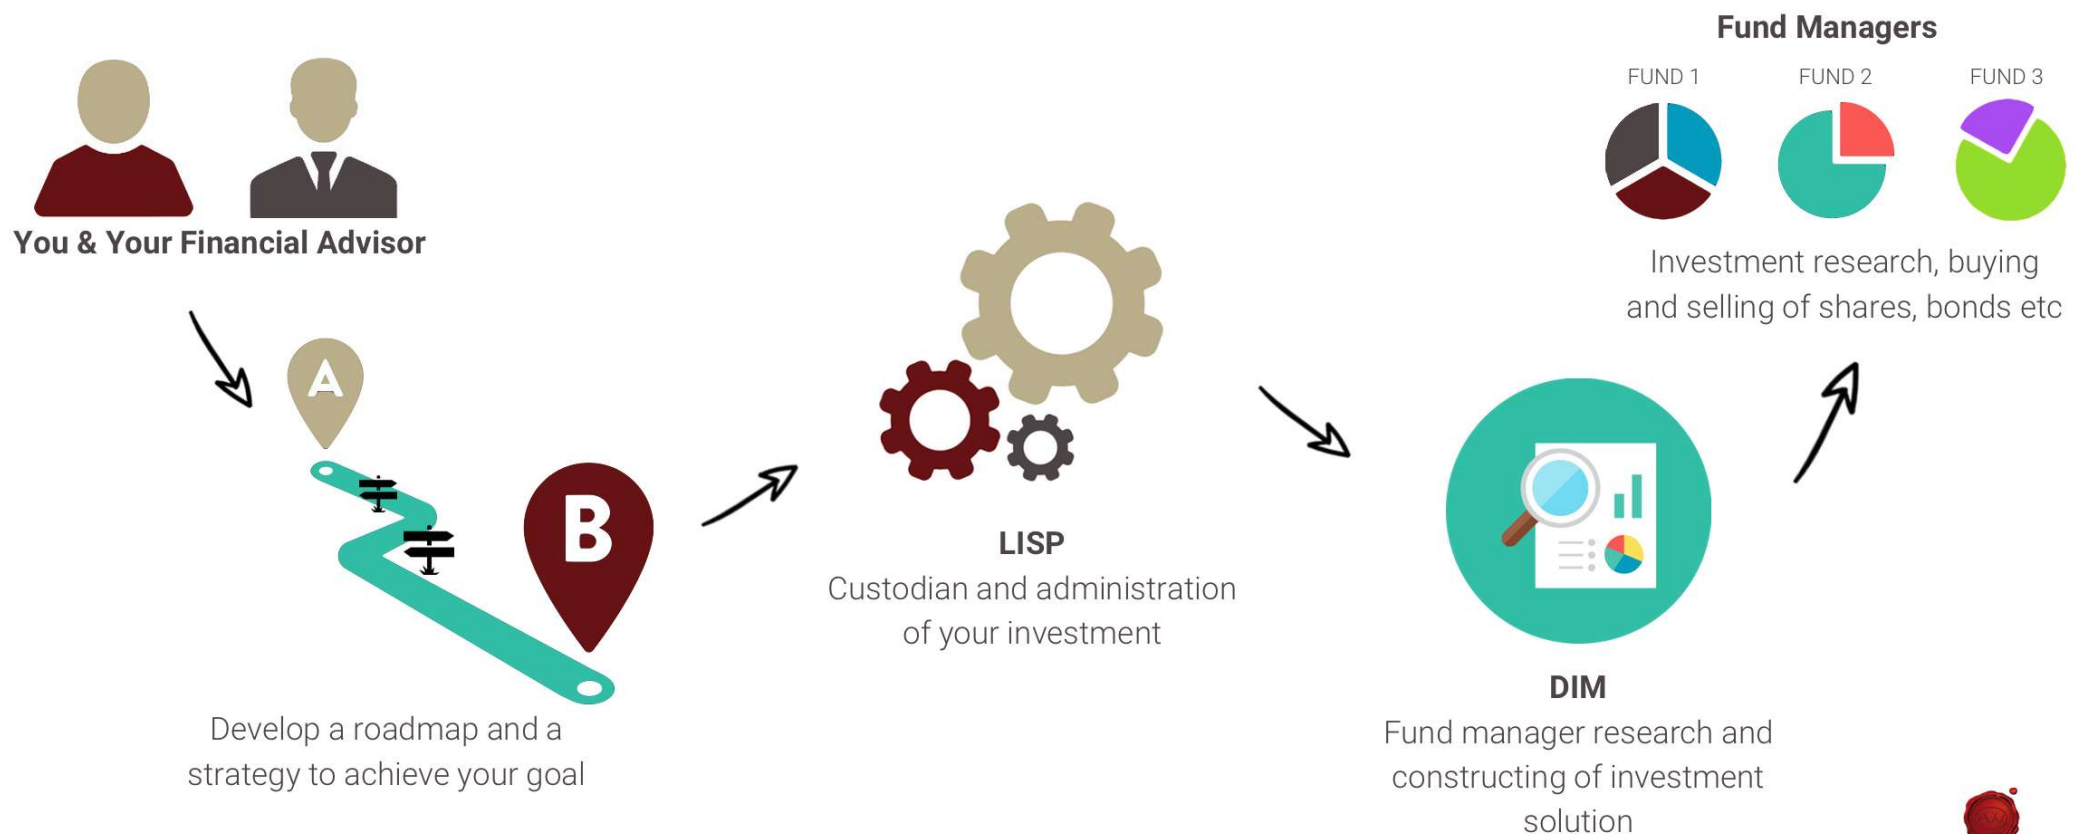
You & Your Financial Advisor

A

B

Develop a roadmap and a strategy to achieve your goal

LISP
Custodian and administration of your investment

DIM
Fund manager research and constructing of investment solution

Fund Managers

FUND 1

FUND 2

FUND 3

Investment research, buying and selling of shares, bonds etc